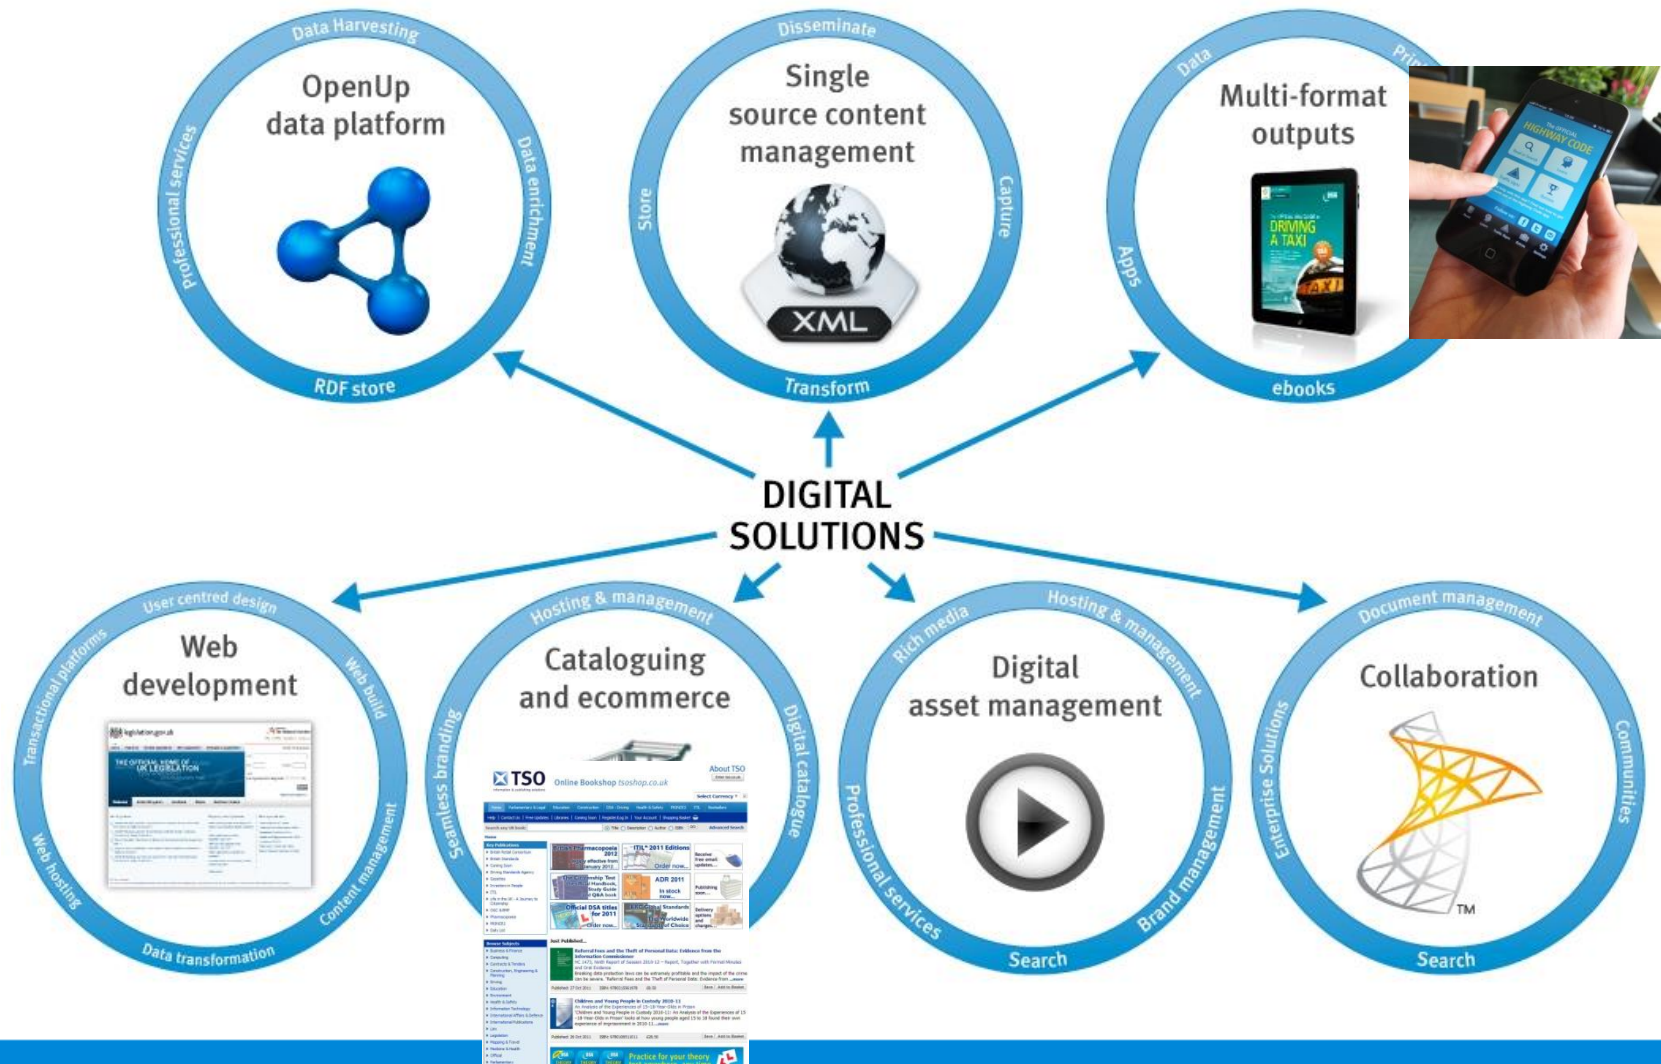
Data Harvesting
OpenUp data platform
Professional services
Data enrichment
RDF store

Disseminate
Single source content management
Store
Capture
XML
Transform

Data
Pri
Multi-format outputs
Apps
ebooks
DRIVING A TAXI
HIGHWAY CODE

DIGITAL SOLUTIONS

User centred design
Web development
Transactional platforms
Web build
Web hosting
Content management
Data transformation
legislation.gov.uk
THE OFFICIAL HOME OF UK LEGISLATION

Hosting & management
Cataloguing and ecommerce
Seamless branding
Digital catalogue
TSO
Online Bookshop tsoshop.co.uk
About TSO

Rich media
Hosting & management
Digital asset management
Professional services
Brand management
Search

Document management
Collaboration
Enterprise Solutions
Communities
TM
Search